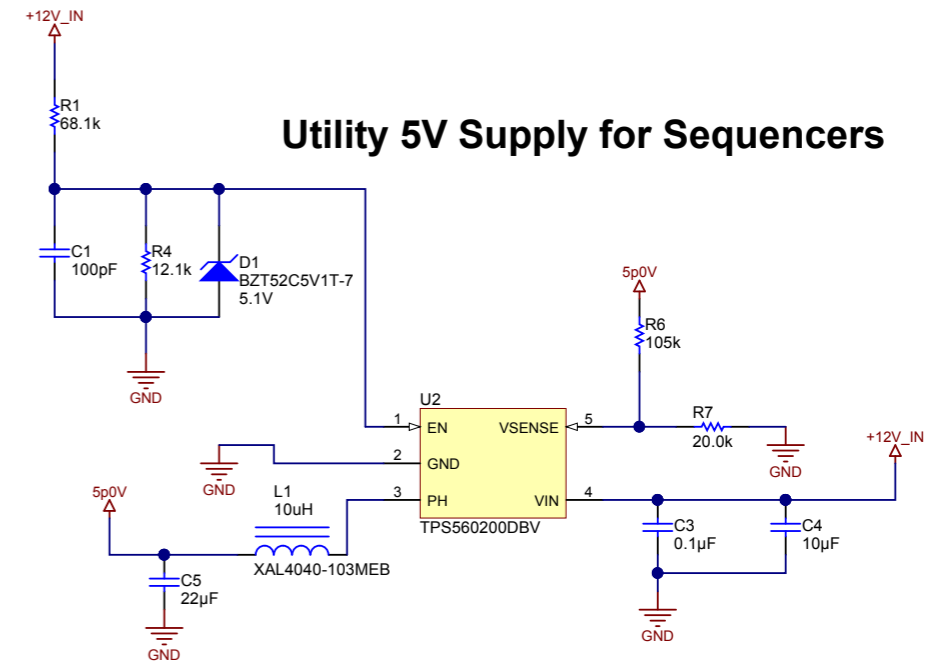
+12V_IN

R1
68.1k

Utility 5V Supply for Sequencers

C1
100pF

R4
12.1k

D1
BZT52C5V1T-7
5.1V

GND

5p0V

R6
105k

U2

1 EN

VSENSE 5

R7
20.0k

GND

2 GND

GND

+12V_IN

5p0V

L1
10uH

3 PH

VIN 4

TPS560200DBV

C3
0.1µF

C4
10µF

XAL4040-103MEB

C5
22µF

GND

GND